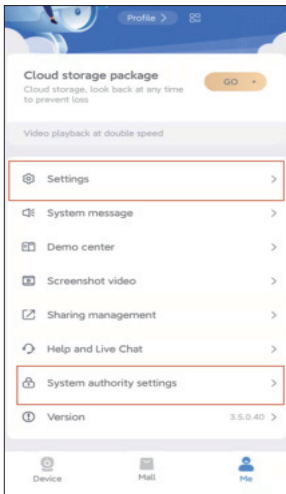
Profile >

Cloud storage package
Cloud storage, look back at any time to prevent loss

GO

Video playback at double speed

Settings >

System message >

Demo center >

Screenshot video >

Sharing management >

Help and Live Chat >

System authority settings >

Version 3.5.0.40 >

Device
Mall
Me